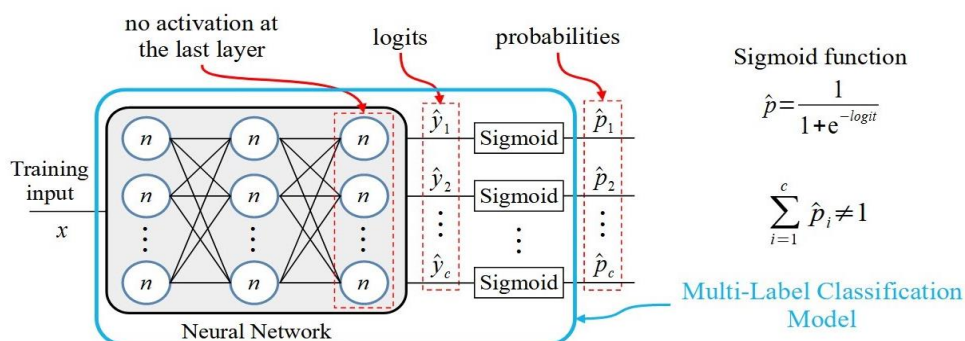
no activation at the last layer

logits

probabilities

Sigmoid function

$\hat{p}=\frac{1}{1+e^{-logit}}$

Training input

$x$

$n$ $n$ $n$

$n$ $n$ $n$

$\vdots$ $\vdots$ $\vdots$

$n$ $n$ $n$

$\hat{y}_1$

$\hat{y}_2$

$\vdots$

$\hat{y}_c$

Sigmoid

Sigmoid

$\vdots$

Sigmoid

$\hat{p}_1$

$\hat{p}_2$

$\vdots$

$\hat{p}_c$

$\sum_{i=1}^{c} \hat{p}_i \neq 1$

Neural Network

Multi-Label Classification Model